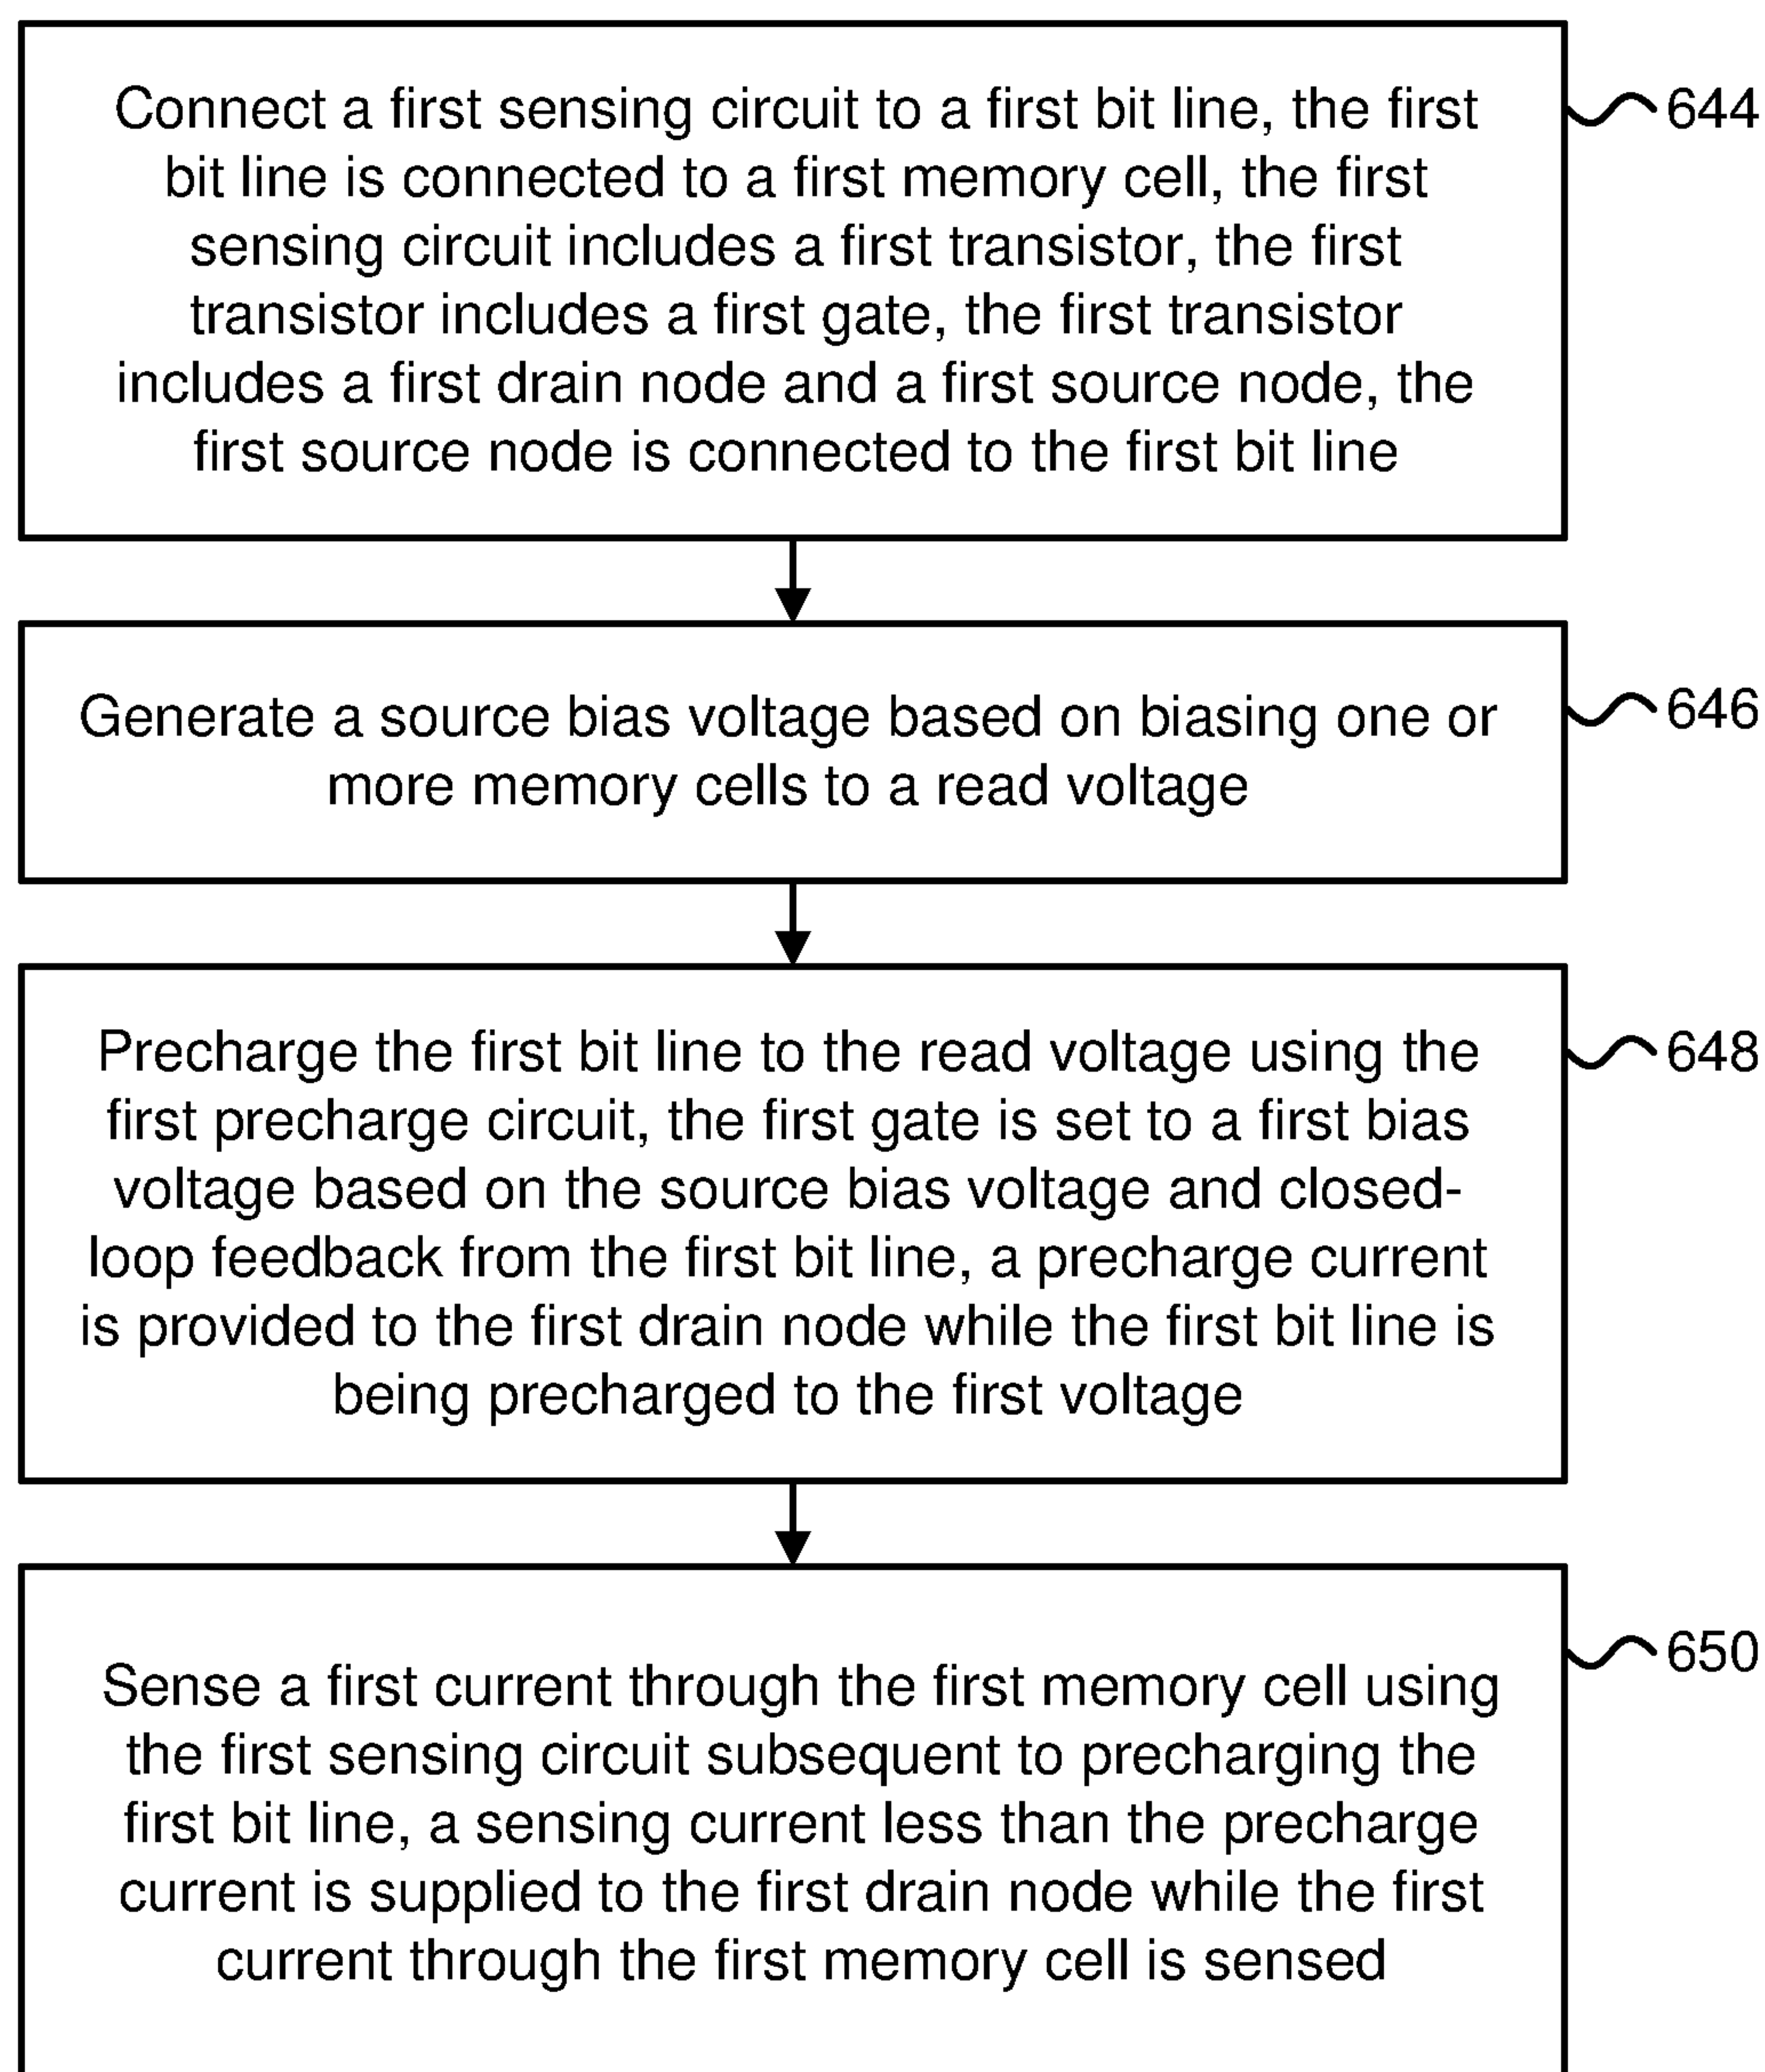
Connect a first sensing circuit to a first bit line, the first bit line is connected to a first memory cell, the first sensing circuit includes a first transistor, the first transistor includes a first gate, the first transistor includes a first drain node and a first source node, the first source node is connected to the first bit line

644

Generate a source bias voltage based on biasing one or more memory cells to a read voltage

646

Precharge the first bit line to the read voltage using the first precharge circuit, the first gate is set to a first bias voltage based on the source bias voltage and closed-loop feedback from the first bit line, a precharge current is provided to the first drain node while the first bit line is being precharged to the first voltage

648

Sense a first current through the first memory cell using the first sensing circuit subsequent to precharging the first bit line, a sensing current less than the precharge current is supplied to the first drain node while the first current through the first memory cell is sensed

650